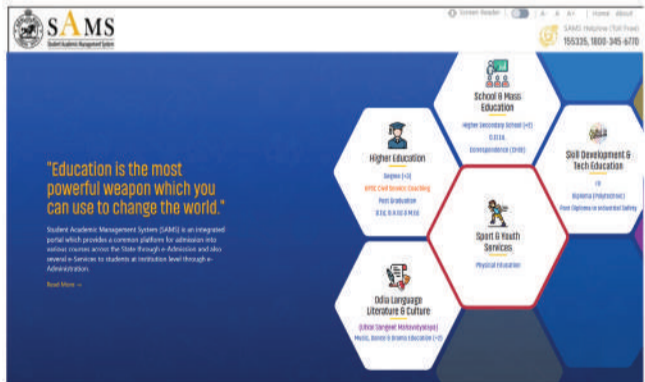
SAMS
Student Academic Management System

Screen Reader | A A A+ | Home About

SAMS Helpline (Toll Free)
155335, 1800-345-6770

"Education is the most powerful weapon which you can use to change the world."

Student Academic Management System (SAMS) is an integrated portal which provides a common platform for admission into various courses across the State through e-Admission and also several e-Services to students at institution level through e-Administration.

Read More →

School & Mass Education
Higher Secondary School (+2)
D.El.Ed.
Correspondence (SHSB)

Higher Education
Degree (+3)
OPSC Civil Service Coaching
Post Graduation
B.Ed, B.P.Ed & M.Ed

Skill Development & Tech Education
ITI
Diploma (Polytechnic)
Post Diploma in Industrial Safety

Sport & Youth Services
Physical Education

Odia Language Literature & Culture
(Utkal Sangeet Mahavidyalaya)
Music, Dance & Drama Education (+2)